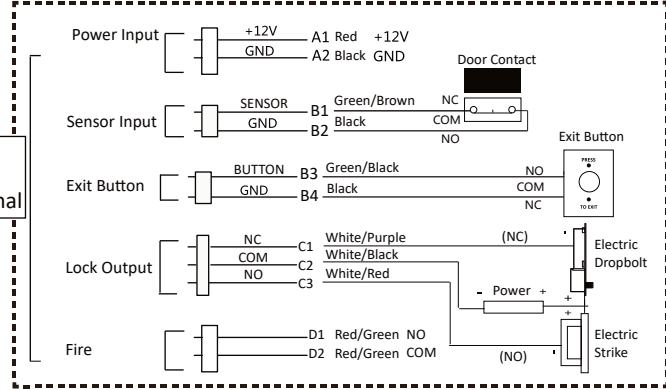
Power Input
+12V
GND
A1 Red +12V
A2 Black GND

Door Contact
Sensor Input
SENSOR
GND
B1 Green/Brown
B2 Black
NC
COM
NO

Exit Button
PRESS
TO EXIT
Exit Button
BUTTON
GND
B3 Green/Black
B4 Black
NO
COM
NC

nal

Lock Output
NC
COM
NO
C1 White/Purple
C2 White/Black
C3 White/Red
(NC)
Electric Dropbolt
- Power +
+
+
Electric Strike
(NO)

Fire
D1 Red/Green NO
D2 Red/Green COM